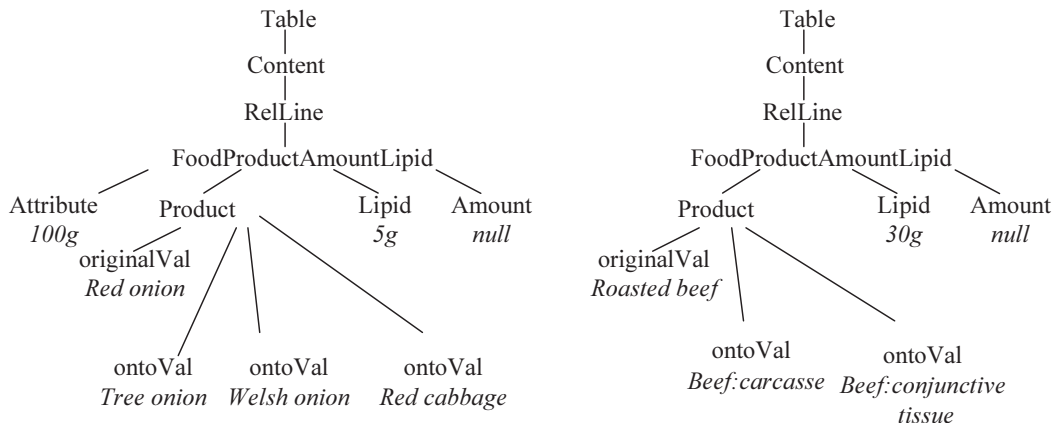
Table
Content
RelLine
FoodProductAmountLipid
Attribute
*100g*
Product
Lipid
*5g*
Amount
*null*
originalVal
*Red onion*
ontoVal
*Tree onion*
ontoVal
*Welsh onion*
ontoVal
*Red cabbage*

Table
Content
RelLine
FoodProductAmountLipid
Product
Lipid
*30g*
Amount
*null*
originalVal
*Roasted beef*
ontoVal
*Beef:carcasse*
ontoVal
*Beef:conjunctive tissue*